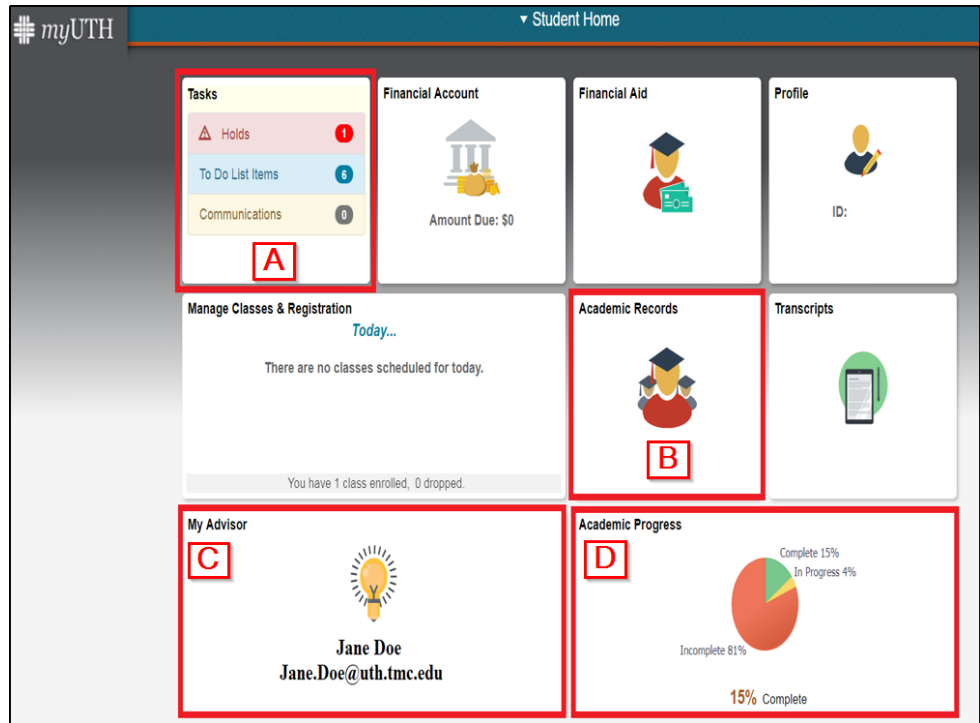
myUTH

▾ Student Home

Tasks

Holds 1

To Do List Items 6

Communications 0

A

Financial Account

Amount Due: $0

Financial Aid

Profile

ID:

Manage Classes & Registration

Today...

There are no classes scheduled for today.

You have 1 class enrolled, 0 dropped.

Academic Records

B

Transcripts

My Advisor

C

Jane Doe
Jane.Doe@uth.tmc.edu

Academic Progress

D

Complete 15%

In Progress 4%

Incomplete 81%

15% Complete